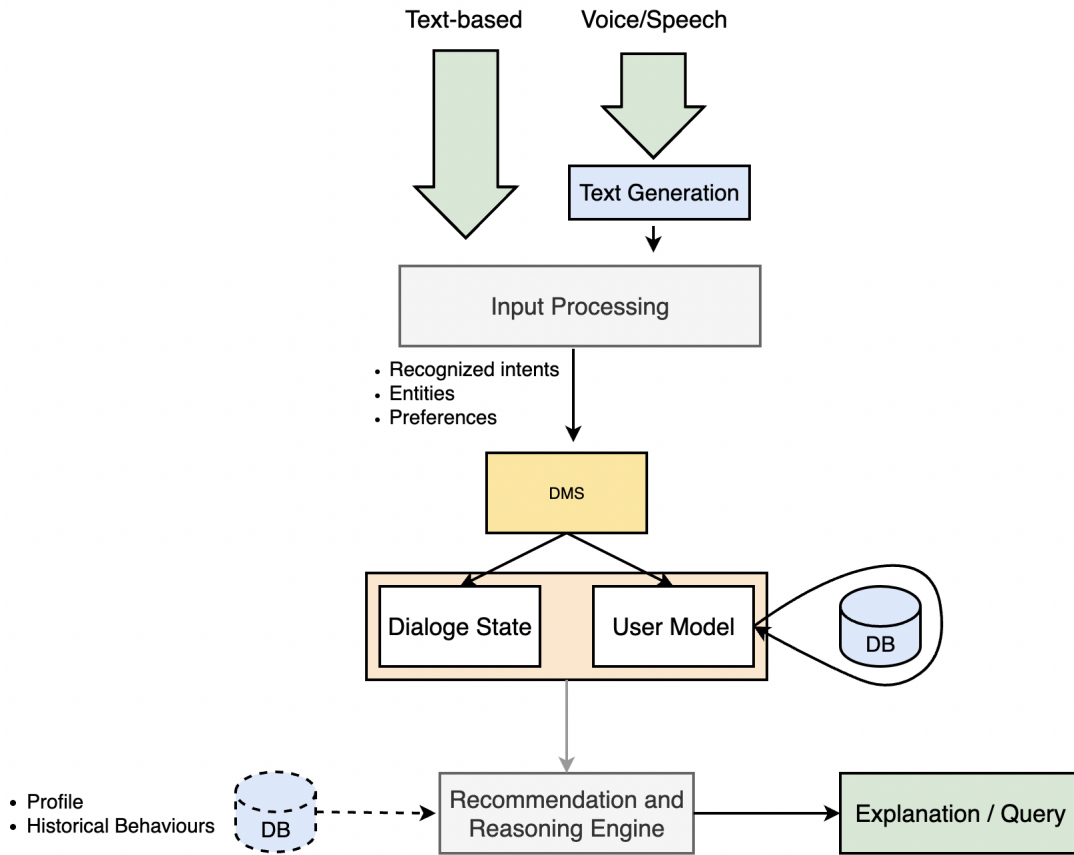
Text-based

Voice/Speech

Text Generation

Input Processing

- Recognized intents
- Entities
- Preferences

DMS

Dialoge State

User Model

DB

- Profile
- Historical Behaviours

DB

Recommendation and Reasoning Engine

Explanation / Query